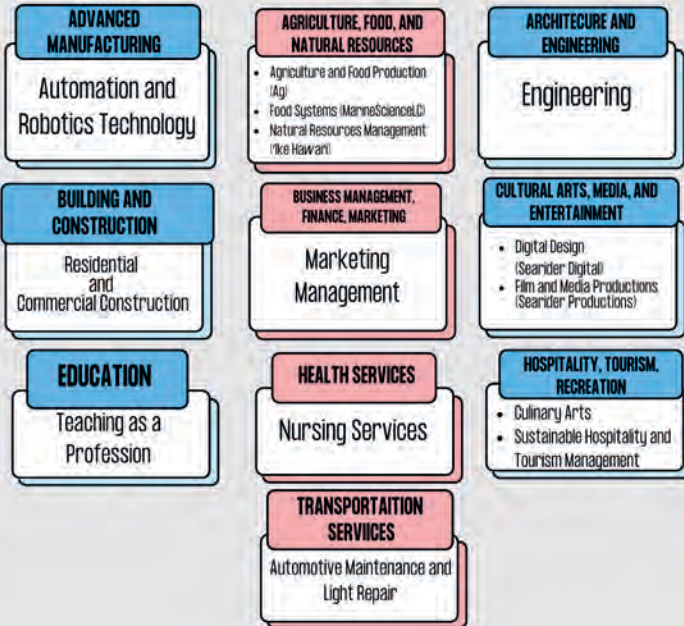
ADVANCED MANUFACTURING

Automation and Robotics Technology

AGRICULTURE, FOOD, AND NATURAL RESOURCES

- Agriculture and Food Production (Ag)
- Food Systems (MarineScienceLC)
- Natural Resources Management ('Ike Hawaii)

ARCHITECURE AND ENGINEERING

Engineering

BUILDING AND CONSTRUCTION

Residential and Commercial Construction

BUSINESS MANAGEMENT, FINANCE, MARKETING

Marketing Management

CULTURAL ARTS, MEDIA, AND ENTERTAINMENT

- Digital Design (Searider Digital)
- Film and Media Productions (Searider Productions)

EDUCATION

Teaching as a Profession

HEALTH SERVICES

Nursing Services

HOSPITALITY, TOURISM, RECREATION

- Culinary Arts
- Sustainable Hospitality and Tourism Management

TRANSPORTAITION SERVIICES

Automotive Maintenance and Light Repair